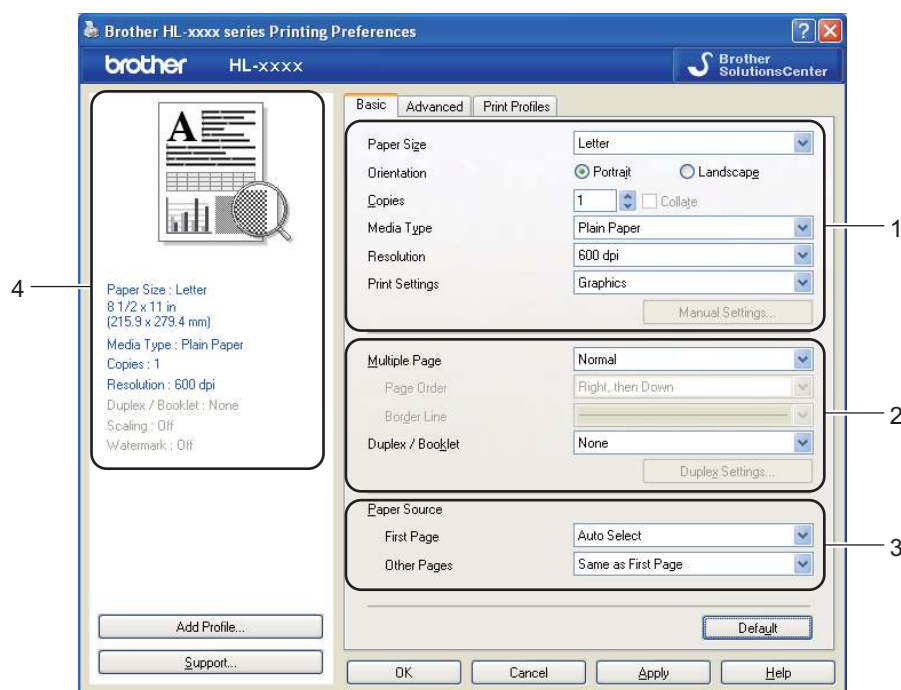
Brother HL-xxxx series Printing Preferences

brother HL-xxxx

Brother SolutionsCenter

Basic Advanced Print Profiles

Paper Size Letter
Orientation Portrait Landscape
Copies 1 Collate
Media Type Plain Paper
Resolution 600 dpi
Print Settings Graphics
Manual Settings...

Multiple Page Normal
Page Order Right, then Down
Border Line
Duplex / Booklet None
Duplex Settings...

Paper Source
First Page Auto Select
Other Pages Same as First Page

Default

Paper Size : Letter
8 1/2 x 11 in
(215.9 x 279.4 mm)
Media Type : Plain Paper
Copies : 1
Resolution : 600 dpi
Duplex / Booklet : None
Scaling : Off
Watermark : Off

Add Profile...
Support...

OK Cancel Apply Help

1
2
3
4